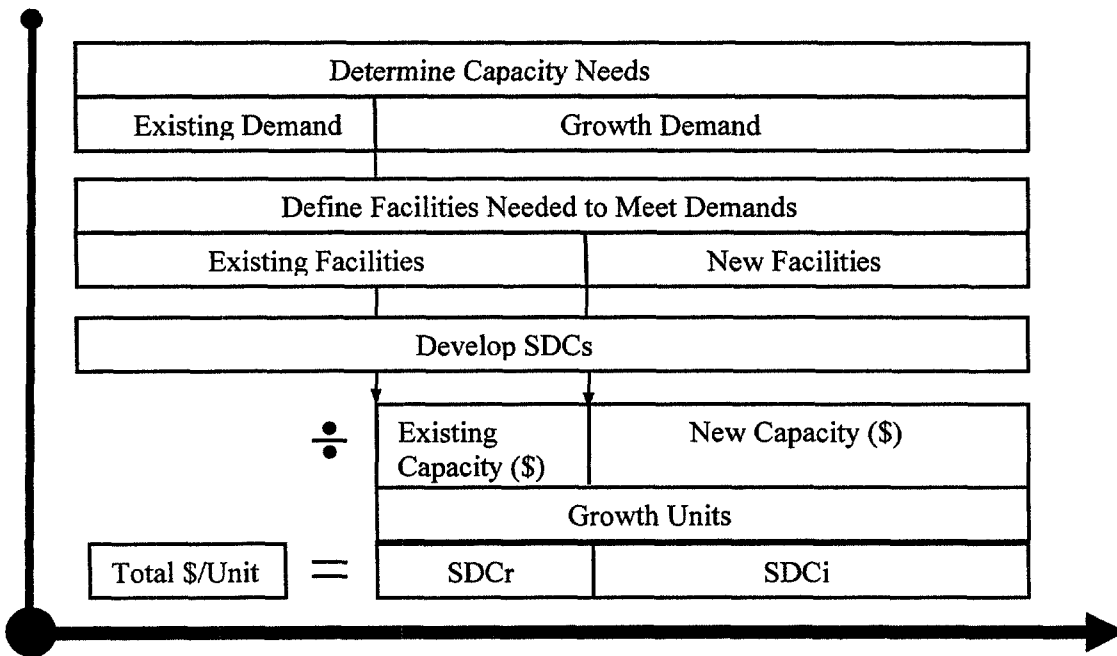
Determine Capacity Needs

Existing Demand

Growth Demand

Define Facilities Needed to Meet Demands

Existing Facilities

New Facilities

Develop SDCs

÷

Existing Capacity ($)

New Capacity ($)

Growth Units

Total $/Unit

=

SDCr

SDCi